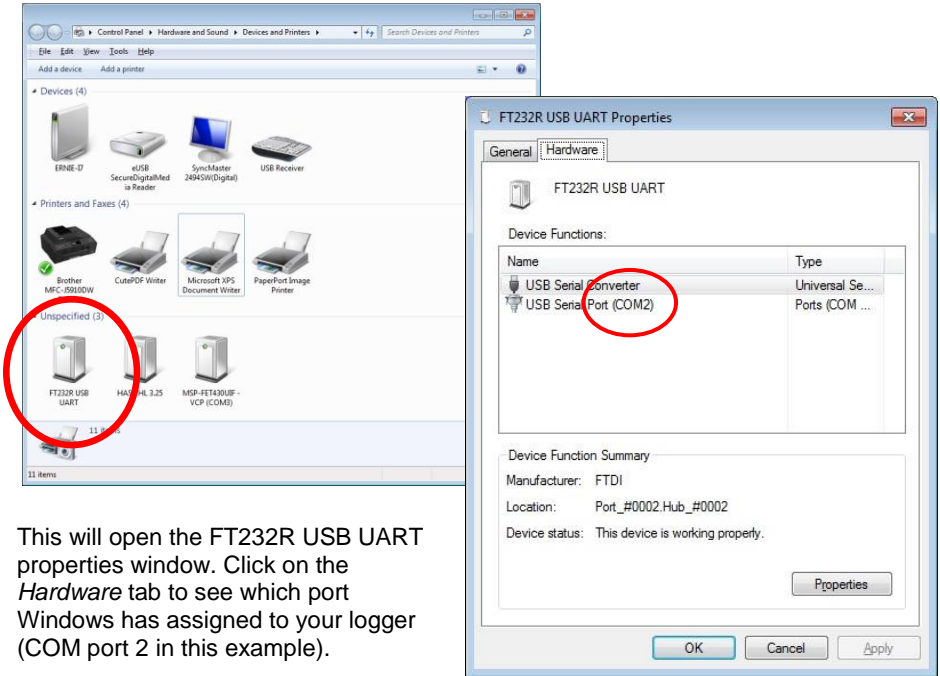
Control Panel ▸ Hardware and Sound ▸ Devices and Printers ▸

Search Devices and Printers

File Edit View Tools Help

Add a device Add a printer

Devices (4)

ERNIE-I7

eUSB SecureDigitalMedia Reader

SyncMaster 2494SW(Digital)

USB Receiver

Printers and Faxes (4)

Brother MFC-J5910DW

CutePDF Writer

Microsoft XPS Document Writer

PaperPort Image Printer

Unspecified (3)

FT232R USB UART

HAS HL 3.25

MSP-FET430UIF - VCP (COM3)

11 items

11 items

FT232R USB UART Properties

General Hardware

FT232R USB UART

Device Functions:

| Name | Type |
|---|---|
| USB Serial Converter | Universal Se... |
| USB Serial Port (COM2) | Ports (COM ... |

Device Function Summary

Manufacturer: FTDI

Location: Port_#0002.Hub_#0002

Device status: This device is working properly.

Properties

OK Cancel Apply

This will open the FT232R USB UART properties window. Click on the *Hardware* tab to see which port Windows has assigned to your logger (COM port 2 in this example).